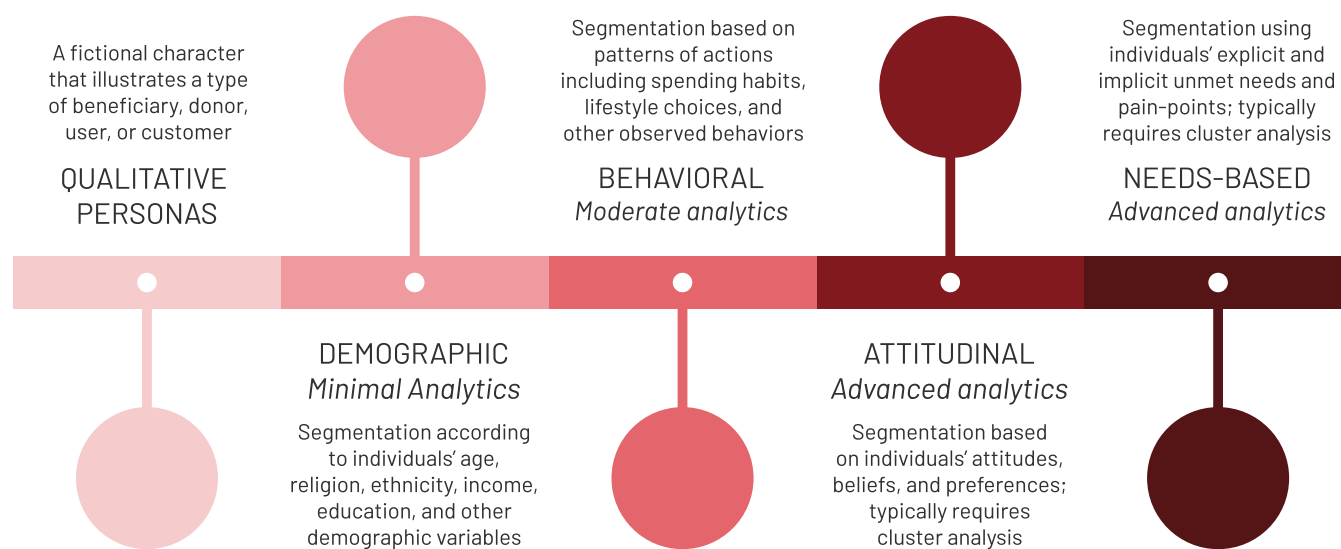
A fictional character that illustrates a type of beneficiary, donor, user, or customer

QUALITATIVE PERSONAS

DEMOGRAPHIC
*Minimal Analytics*

Segmentation according to individuals' age, religion, ethnicity, income, education, and other demographic variables

Segmentation based on patterns of actions including spending habits, lifestyle choices, and other observed behaviors

BEHAVIORAL
*Moderate analytics*

ATTITUDINAL
*Advanced analytics*

Segmentation based on individuals' attitudes, beliefs, and preferences; typically requires cluster analysis

Segmentation using individuals' explicit and implicit unmet needs and pain-points; typically requires cluster analysis

NEEDS-BASED
*Advanced analytics*